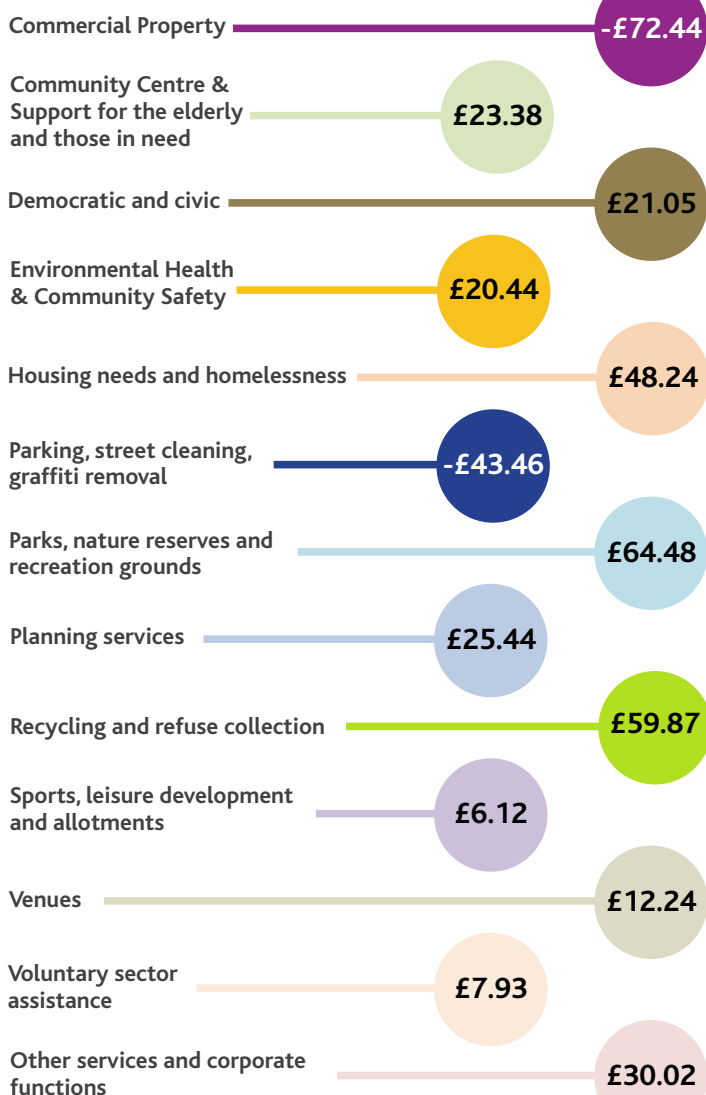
Commercial Property -£72.44

Community Centre & Support for the elderly and those in need £23.38

Democratic and civic £21.05

Environmental Health & Community Safety £20.44

Housing needs and homelessness £48.24

Parking, street cleaning, graffiti removal -£43.46

Parks, nature reserves and recreation grounds £64.48

Planning services £25.44

Recycling and refuse collection £59.87

Sports, leisure development and allotments £6.12

Venues £12.24

Voluntary sector assistance £7.93

Other services and corporate functions £30.02